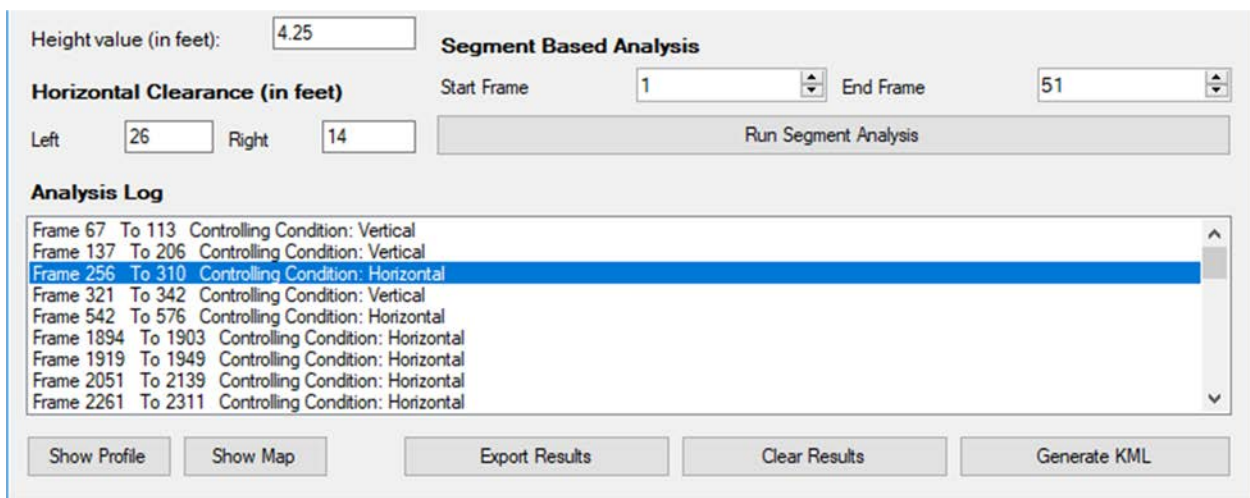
Height value (in feet): 4.25

Segment Based Analysis

Horizontal Clearance (in feet)

Start Frame 1 End Frame 51

Left 26 Right 14

Run Segment Analysis

Analysis Log

Frame 67 To 113 Controlling Condition: Vertical
Frame 137 To 206 Controlling Condition: Vertical
Frame 256 To 310 Controlling Condition: Horizontal
Frame 321 To 342 Controlling Condition: Vertical
Frame 542 To 576 Controlling Condition: Horizontal
Frame 1894 To 1903 Controlling Condition: Horizontal
Frame 1919 To 1949 Controlling Condition: Horizontal
Frame 2051 To 2139 Controlling Condition: Horizontal
Frame 2261 To 2311 Controlling Condition: Horizontal

Show Profile | Show Map | Export Results | Clear Results | Generate KML